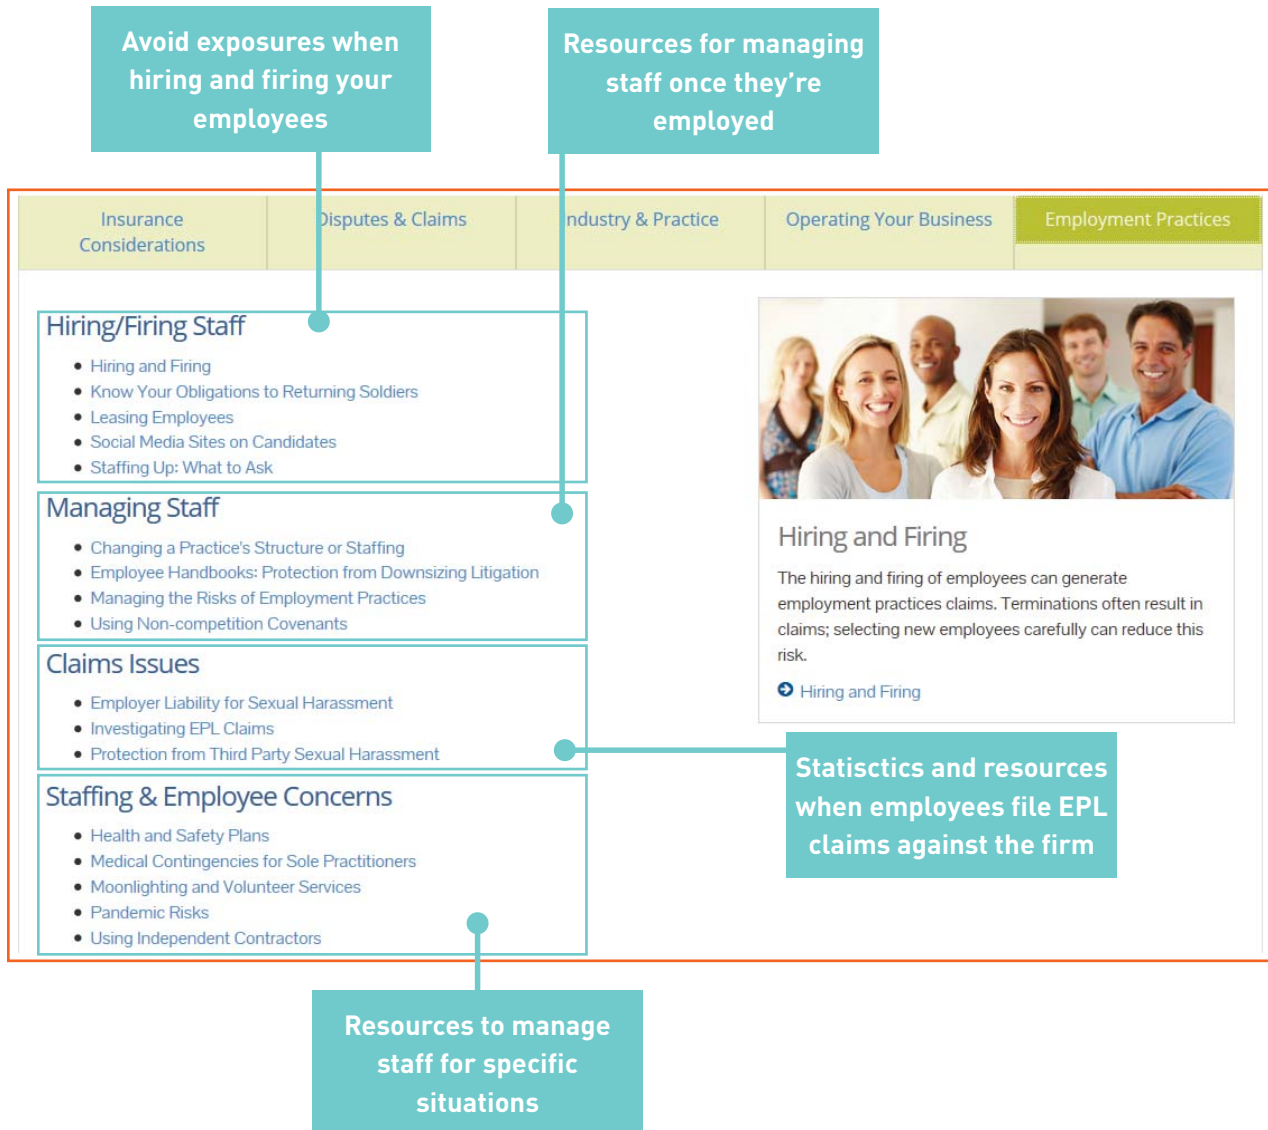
Avoid exposures when hiring and firing your employees

Resources for managing staff once they're employed

Insurance Considerations

Disputes & Claims

Industry & Practice

Operating Your Business

Employment Practices

Hiring/Firing Staff

- Hiring and Firing
- Know Your Obligations to Returning Soldiers
- Leasing Employees
- Social Media Sites on Candidates
- Staffing Up: What to Ask

Managing Staff

- Changing a Practice's Structure or Staffing
- Employee Handbooks: Protection from Downsizing Litigation
- Managing the Risks of Employment Practices
- Using Non-competition Covenants

Claims Issues

- Employer Liability for Sexual Harassment
- Investigating EPL Claims
- Protection from Third Party Sexual Harassment

Staffing & Employee Concerns

- Health and Safety Plans
- Medical Contingencies for Sole Practitioners
- Moonlighting and Volunteer Services
- Pandemic Risks
- Using Independent Contractors

Hiring and Firing

The hiring and firing of employees can generate employment practices claims. Terminations often result in claims; selecting new employees carefully can reduce this risk.

Hiring and Firing

Statisctics and resources when employees file EPL claims against the firm

Resources to manage staff for specific situations